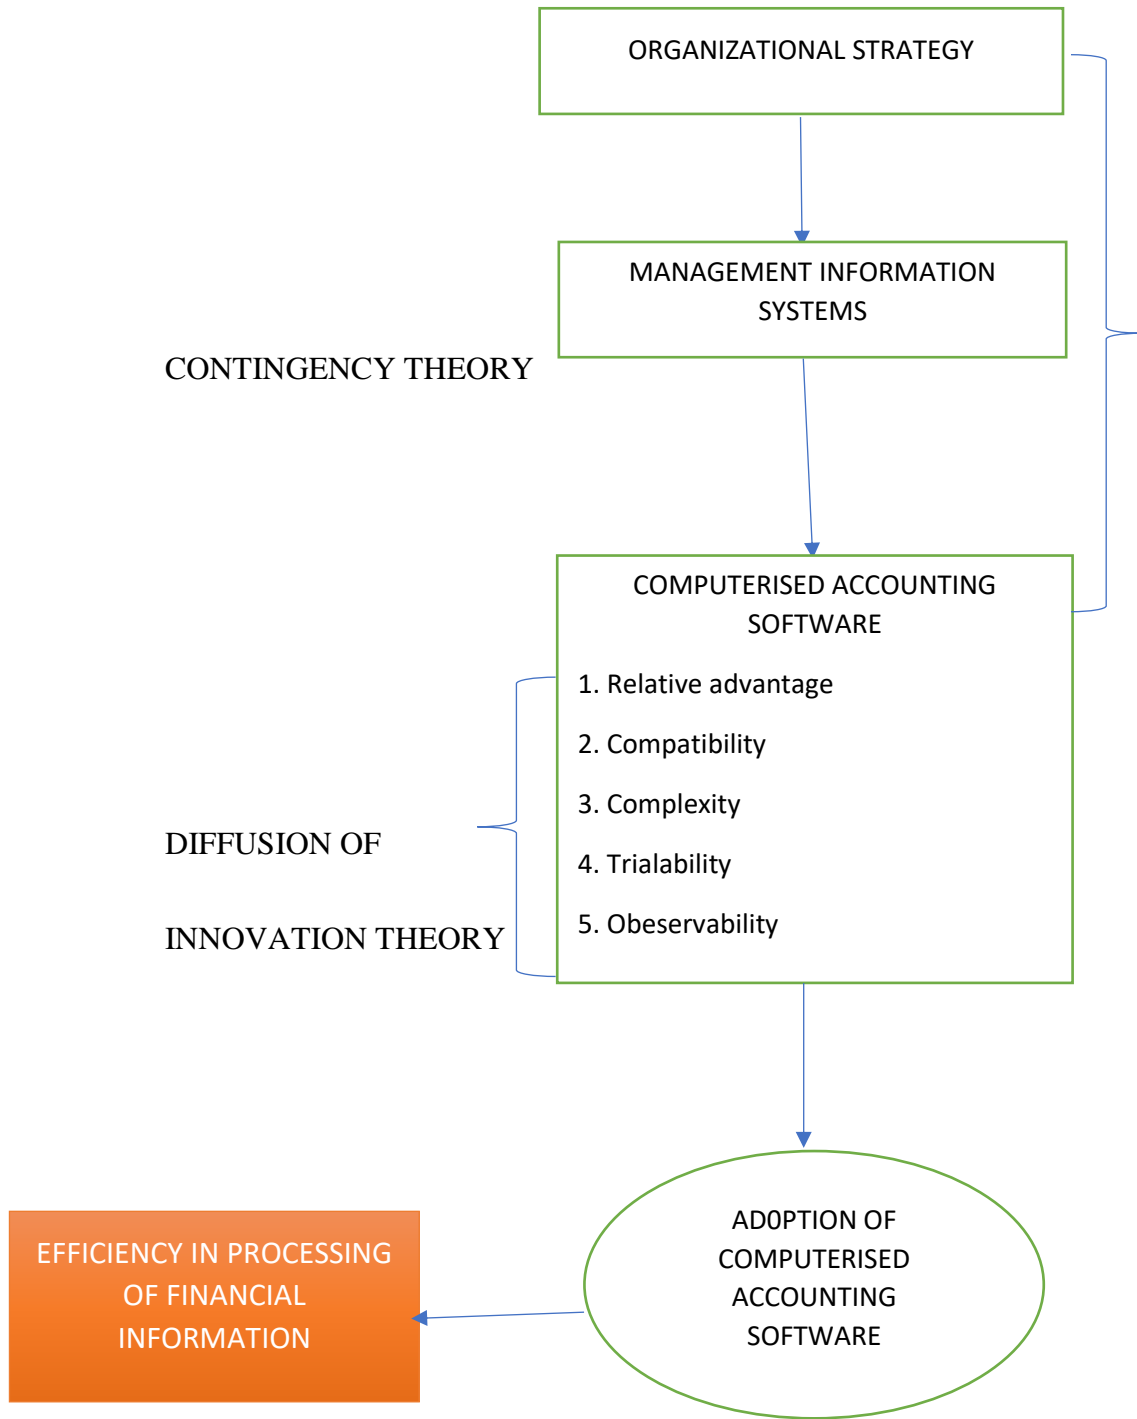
ORGANIZATIONAL STRATEGY

MANAGEMENT INFORMATION SYSTEMS

CONTINGENCY THEORY

COMPUTERISED ACCOUNTING SOFTWARE

1. Relative advantage

2. Compatibility

3. Complexity

4. Trialability

5. Obeservability

DIFFUSION OF

INNOVATION THEORY

AD0PTION OF COMPUTERISED ACCOUNTING SOFTWARE

EFFICIENCY IN PROCESSING OF FINANCIAL INFORMATION